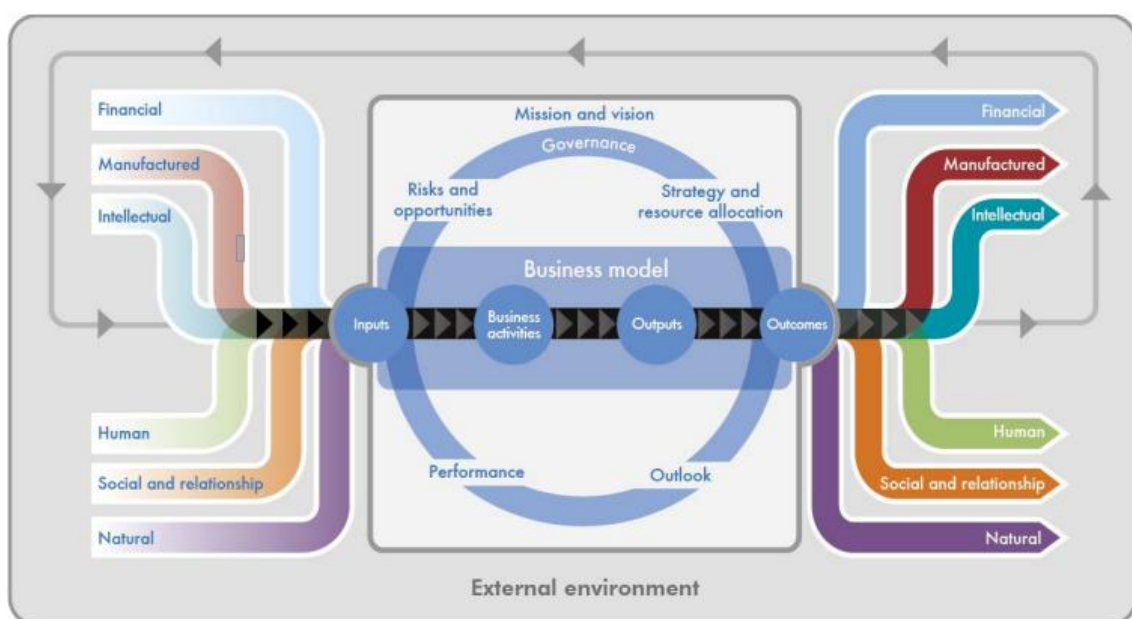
Financial

Manufactured

Intellectual

Mission and vision

Governance

Risks and opportunities

Strategy and resource allocation

Business model

Inputs

Business activities

Outputs

Outcomes

Performance

Outlook

Financial

Manufactured

Intellectual

Human

Social and relationship

Natural

Human

Social and relationship

Natural

External environment